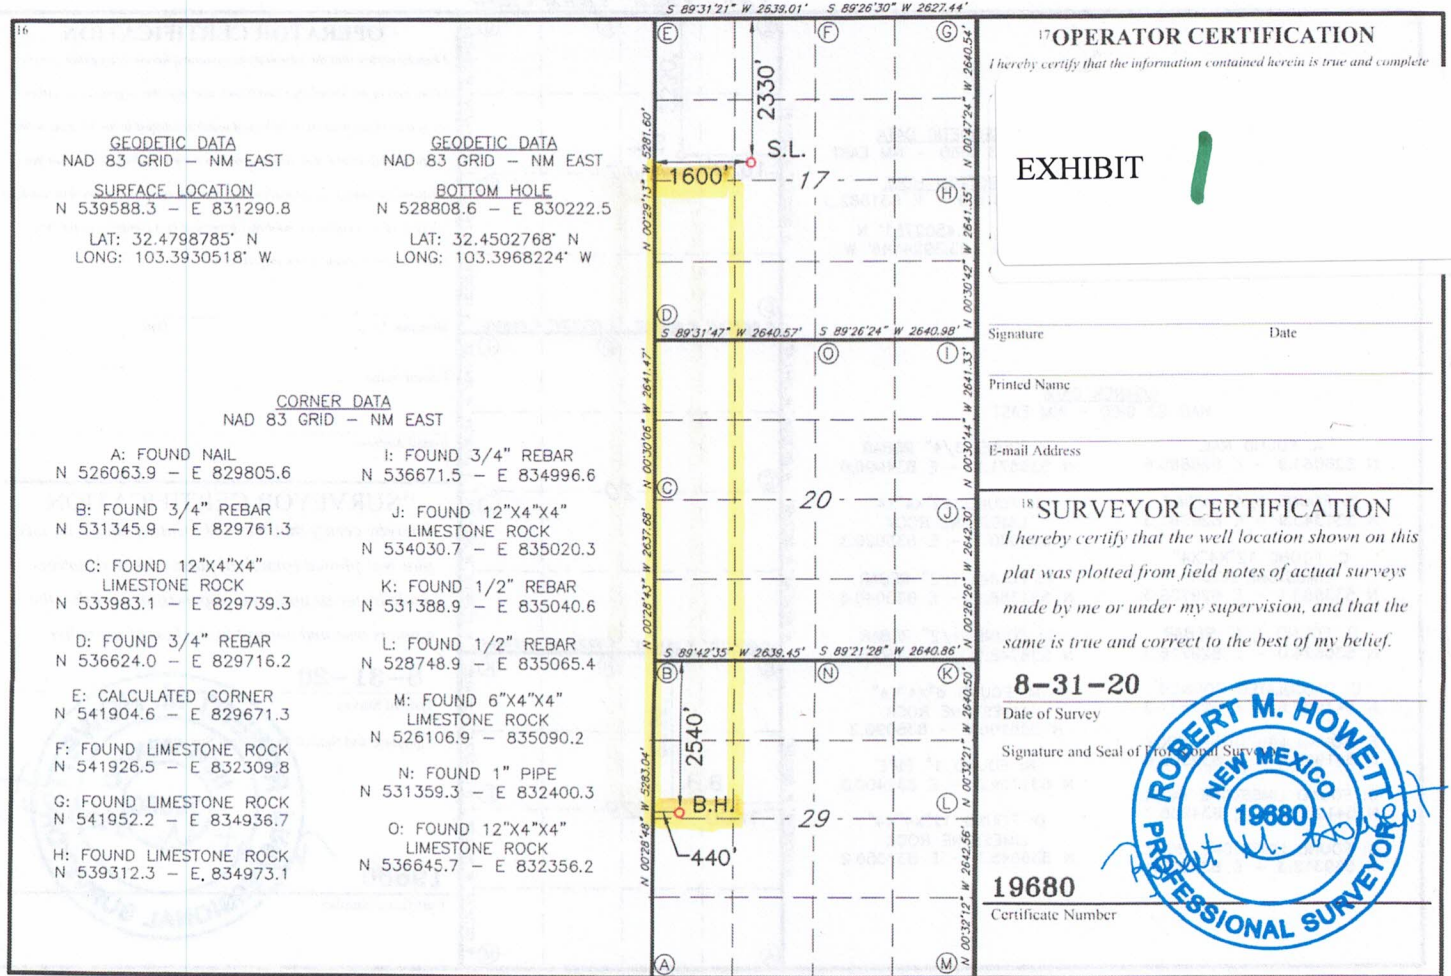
16

GEODETIC DATA
NAD 83 GRID – NM EAST
SURFACE LOCATION
N 539588.3 – E 831290.8
LAT: 32.4798785' N
LONG: 103.3930518' W

GEODETIC DATA
NAD 83 GRID – NM EAST
BOTTOM HOLE
N 528808.6 – E 830222.5
LAT: 32.4502768' N
LONG: 103.3968224' W

CORNER DATA
NAD 83 GRID – NM EAST

A: FOUND NAIL
N 526063.9 – E 829805.6

B: FOUND 3/4" REBAR
N 531345.9 – E 829761.3

C: FOUND 12"X4"X4" LIMESTONE ROCK
N 533983.1 – E 829739.3

D: FOUND 3/4" REBAR
N 536624.0 – E 829716.2

E: CALCULATED CORNER
N 541904.6 – E 829671.3

F: FOUND LIMESTONE ROCK
N 541926.5 – E 832309.8

G: FOUND LIMESTONE ROCK
N 541952.2 – E 834936.7

H: FOUND LIMESTONE ROCK
N 539312.3 – E. 834973.1

I: FOUND 3/4" REBAR
N 536671.5 – E 834996.6

J: FOUND 12"X4"X4" LIMESTONE ROCK
N 534030.7 – E 835020.3

K: FOUND 1/2" REBAR
N 531388.9 – E 835040.6

L: FOUND 1/2" REBAR
N 528748.9 – E 835065.4

M: FOUND 6"X4"X4" LIMESTONE ROCK
N 526106.9 – 835090.2

N: FOUND 1" PIPE
N 531359.3 – E 832400.3

O: FOUND 12"X4"X4" LIMESTONE ROCK
N 536645.7 – E 832356.2

S 89°31'21" W 2639.01'
S 89°26'30" W 2627.44'
E F G
2330'
S.L.
1600'
17
H
D
S 89°31'47" W 2640.57'
S 89°26'24" W 2640.98'
O I
C
20
J
S 89°42'35" W 2639.45'
S 89°21'28" W 2640.86'
B N K
2540'
B.H.
29
L
440'
A M
N 00°29'13" W 5281.60'
N 00°30'06" W 2641.47'
N 00°28'43" W 2637.68'
N 00°28'49" W 5283.04'
N 00°47'24" W 2640.54'
N 00°41'35" W 2641.35'
N 00°30'42" W 2641.33'
N 00°30'44" W 2642.30'
N 00°26'26" W 2640.50'
N 00°32'21" W 2642.56'
N 00°32'12" W

17 OPERATOR CERTIFICATION
I hereby certify that the information contained herein is true and complete

EXHIBIT 1

Signature Date

Printed Name

E-mail Address

18 SURVEYOR CERTIFICATION
I hereby certify that the well location shown on this plat was plotted from field notes of actual surveys made by me or under my supervision, and that the same is true and correct to the best of my belief.

8-31-20
Date of Survey

Signature and Seal of Professional Surveyor

ROBERT M. HOWETT
NEW MEXICO
19680
PROFESSIONAL SURVEYOR

19680
Certificate Number